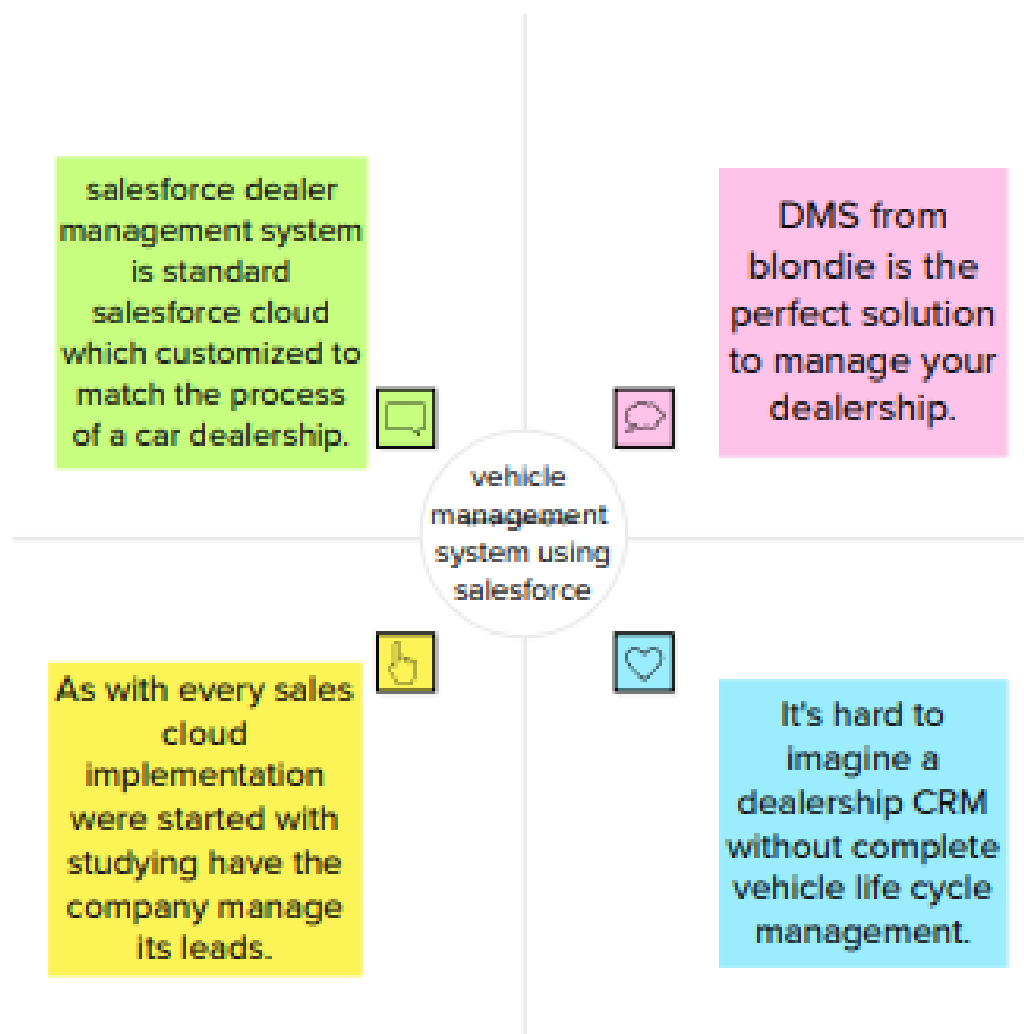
salesforce dealer management system is standard salesforce cloud which customized to match the process of a car dealership.

DMS from blondie is the perfect solution to manage your dealership.

vehicle management system using salesforce

As with every sales cloud implementation were started with studying have the company manage its leads.

It's hard to imagine a dealership CRM without complete vehicle life cycle management.